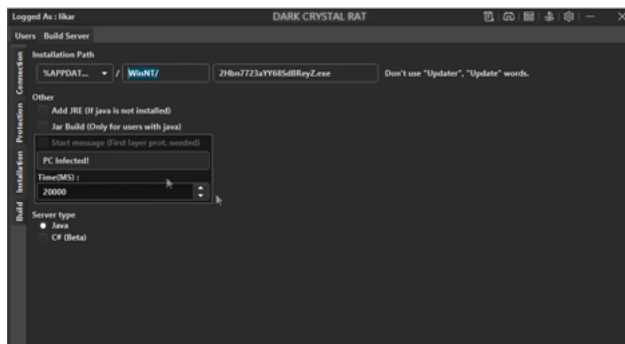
Logged As : likar

DARK CRYSTAL RAT

Users Build Server

Connection

Protection

Installation

Build

Installation Path

%APPDAT... / WinNT/ 2Hbm7723aYY68SdBReyZ.exe Don't use "Updater", "Update" words.

Other

Add JRE (If java is not installed)

Jar Build (Only for users with java)

Start message (First layer prot. needed)

PC Infected!

Time(MS) :

20000

Server type

Java

C# (Beta)